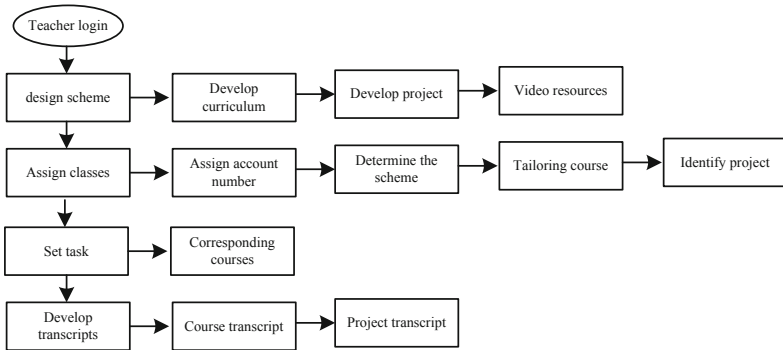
Teacher login

design scheme

Develop curriculum

Develop project

Video resources

Assign classes

Assign account number

Determine the scheme

Tailoring course

Identify project

Set task

Corresponding courses

Develop transcripts

Course transcript

Project transcript